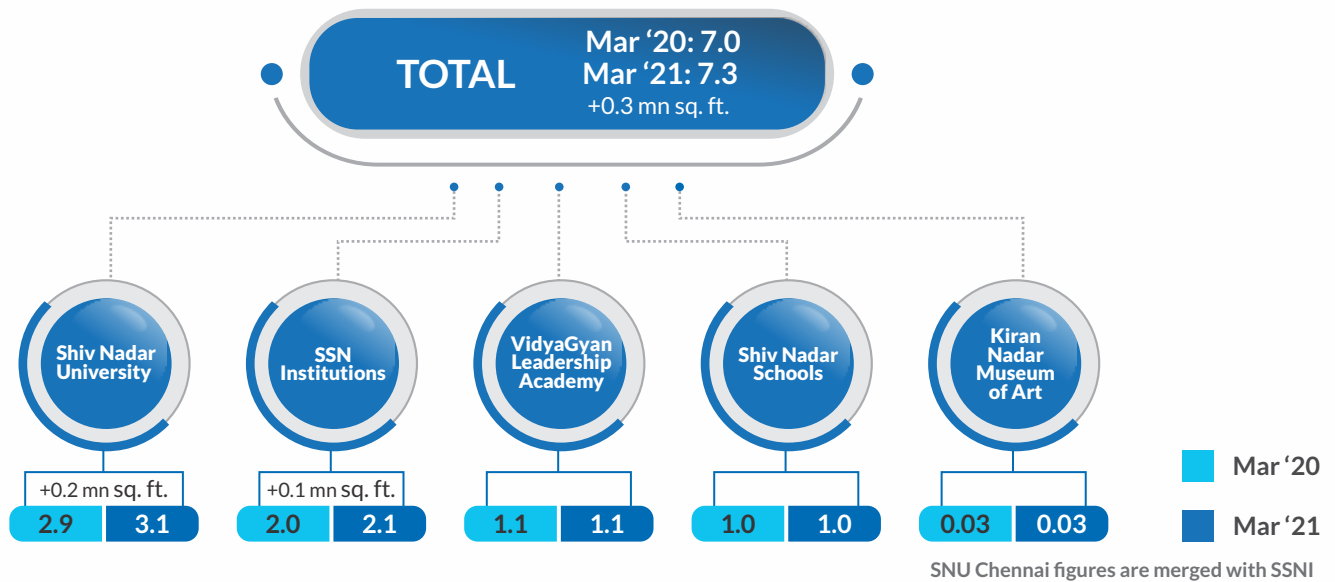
TOTAL
Mar '20: 7.0
Mar '21: 7.3
+0.3 mn sq. ft.

Shiv Nadar University
+0.2 mn sq. ft.
2.9 3.1

SSN Institutions
+0.1 mn sq. ft.
2.0 2.1

VidyaGyan Leadership Academy
1.1 1.1

Shiv Nadar Schools
1.0 1.0

Kiran Nadar Museum of Art
0.03 0.03

Mar '20
Mar '21

SNU Chennai figures are merged with SSNI